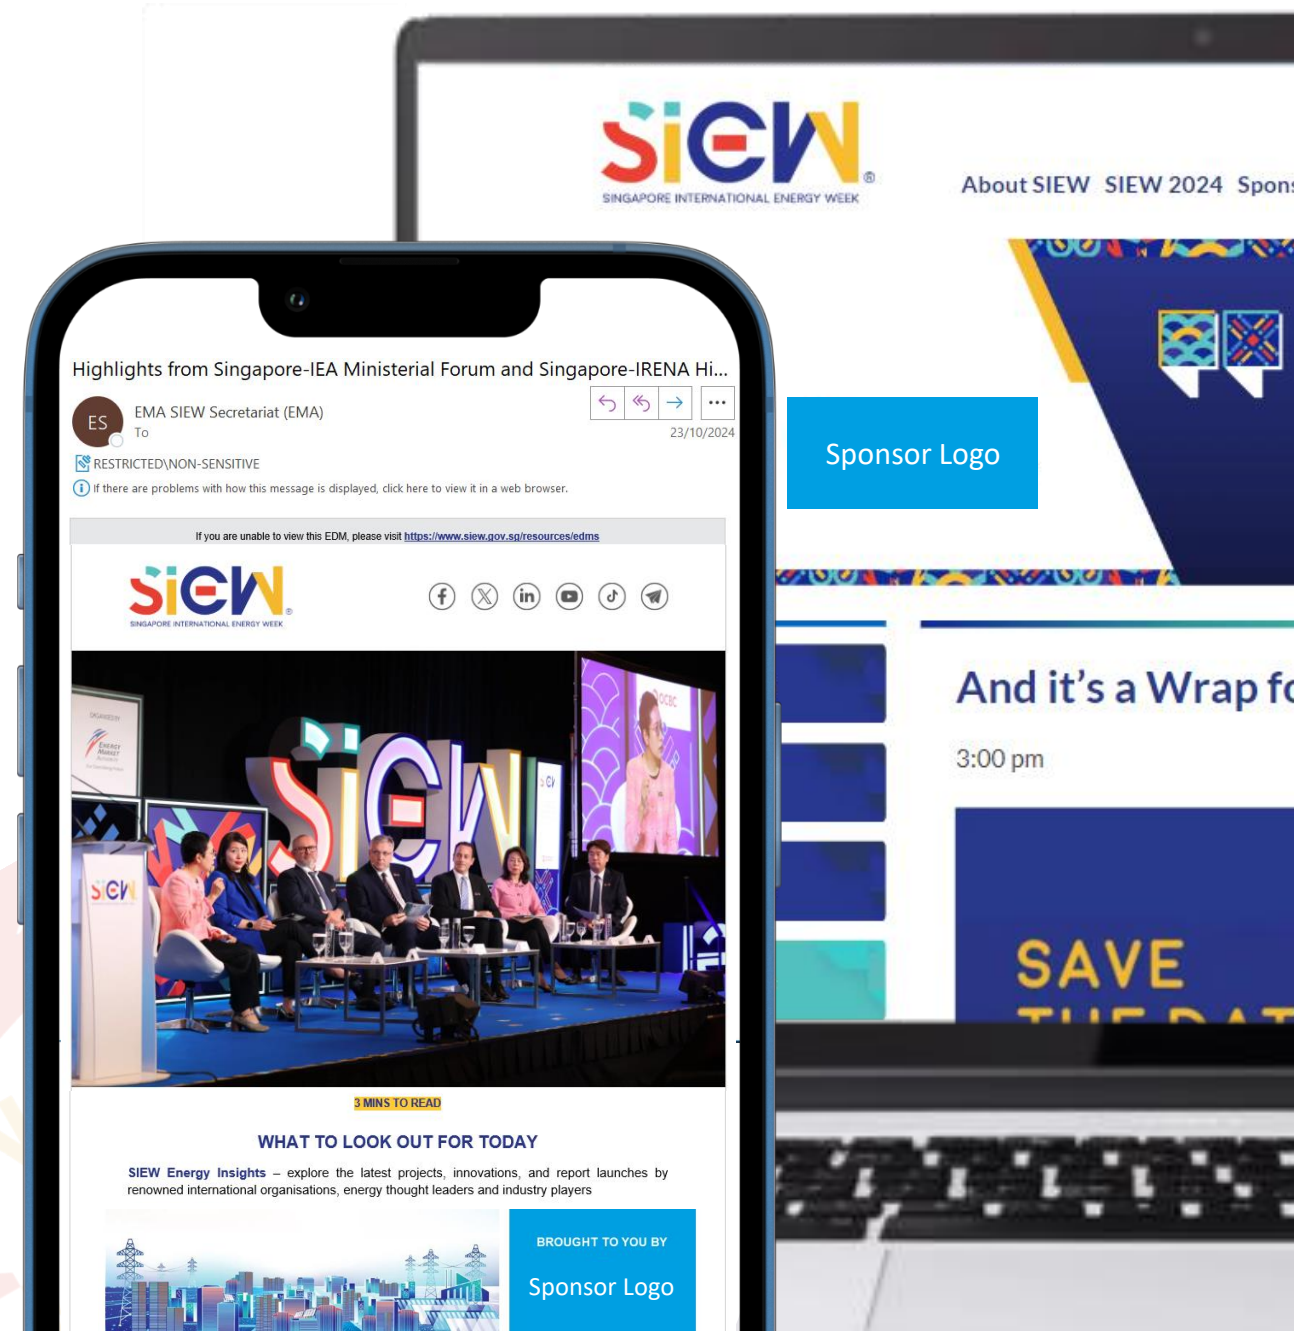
SiEW
SINGAPORE INTERNATIONAL ENERGY WEEK

About SIEW SIEW 2024 Spons

Sponsor Logo

And it's a Wrap fo

3:00 pm

SAVE

Highlights from Singapore-IEA Ministerial Forum and Singapore-IRENA Hi...

ES EMA SIEW Secretariat (EMA)
To
23/10/2024

RESTRICTED\NON-SENSITIVE

If there are problems with how this message is displayed, click here to view it in a web browser.

If you are unable to view this EDM, please visit https://www.siew.gov.sg/resources/edms

SiEW
SINGAPORE INTERNATIONAL ENERGY WEEK

3 MINS TO READ

WHAT TO LOOK OUT FOR TODAY

SIEW Energy Insights – explore the latest projects, innovations, and report launches by renowned international organisations, energy thought leaders and industry players

BROUGHT TO YOU BY

Sponsor Logo